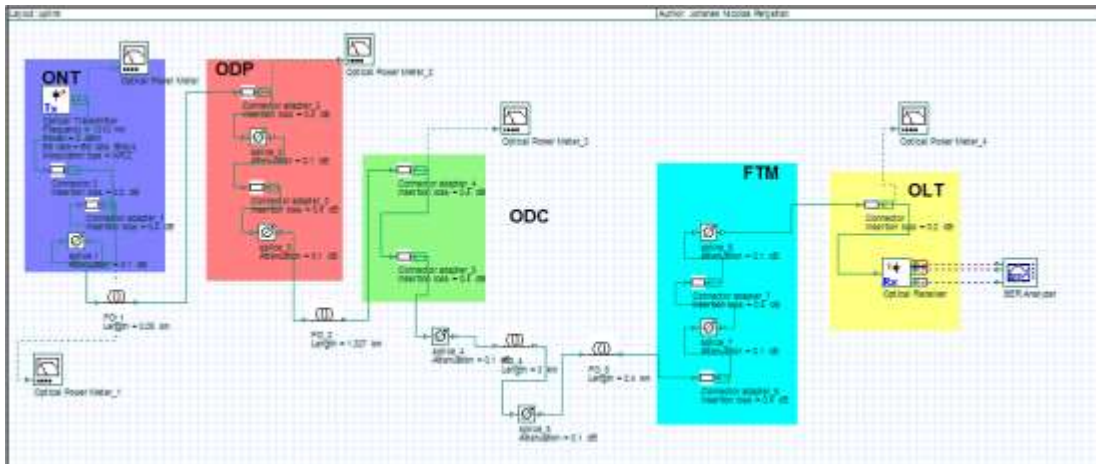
Layout: uplink

Author: Johanes Nicolas Pengaben

ONT

Tx

Optical Transmitter
Frequency = 1310 nm
Power = 2 dBm
Bit rate = Bit rate Bits/s
Modulation type = NRZ

Connector 2
Insertion loss = 0.5 dB

Connector adapter_1
Insertion loss = 0.5 dB

splice_1
Attenuation = 0.1 dB

Optical Power Meter

ODP

Connector adapter_2
Insertion loss = 0.5 dB

splice_2
Attenuation = 0.1 dB

Connector adapter_3
Insertion loss = 0.5 dB

splice_3
Attenuation = 0.1 dB

Optical Power Meter_2

Optical Power Meter_3

Connector adapter_4
Insertion loss = 0.5 dB

ODC

Connector adapter_5
Insertion loss = 0.5 dB

FO_1
Length = 0.05 km

FO_2
Length = 1.327 km

Optical Power Meter_1

splice_4
Attenuation = 0.1 dB

FO_4
Length = 3 km

splice_5
Attenuation = 0.1 dB

FO_5
Length = 0.4 km

FTM

splice_6
Attenuation = 0.1 dB

Connector adapter_7
Insertion loss = 0.5 dB

splice_7
Attenuation = 0.1 dB

Connector adapter_8
Insertion loss = 0.5 dB

Optical Power Meter_4

OLT

Connector
Insertion loss = 0.5 dB

Rx

Optical Receiver

BER Analyzer